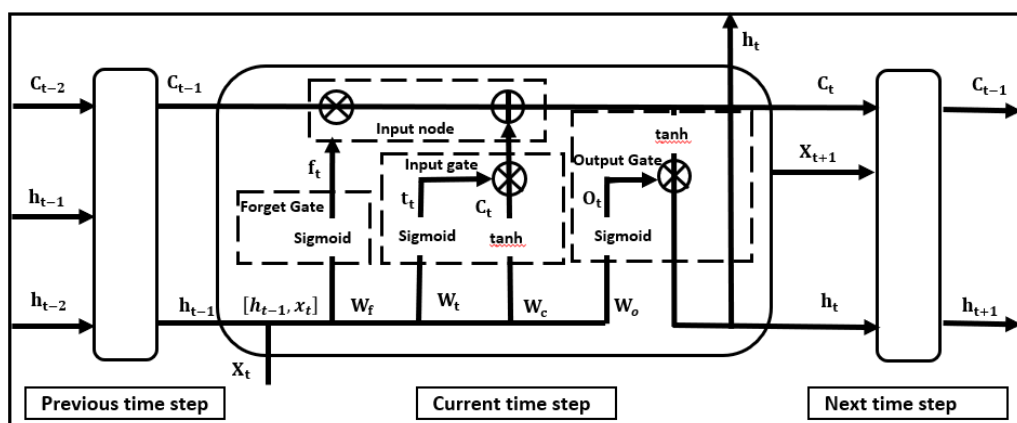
$h_t$

$C_{t-2}$

$C_{t-1}$

Input node

$C_t$

$C_{t-1}$

tanh

$f_t$

Input gate

Output Gate

$X_{t+1}$

$h_{t-1}$

$t_t$

$C_t$

$O_t$

Forget Gate

Sigmoid

Sigmoid

tanh

Sigmoid

$h_{t-2}$

$h_{t-1}$

$[h_{t-1}, x_t]$

$W_f$

$W_t$

$W_c$

$W_o$

$h_t$

$h_{t+1}$

$X_t$

Previous time step

Current time step

Next time step